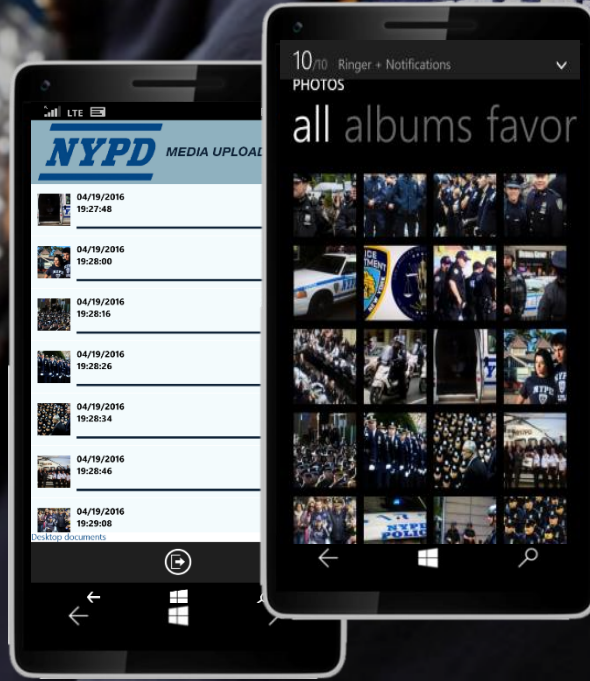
LTE

NYPD MEDIA UPLOAD

04/19/2016
19:27:48

04/19/2016
19:28:00

04/19/2016
19:28:16

04/19/2016
19:28:26

04/19/2016
19:28:34

04/19/2016
19:28:46

04/19/2016
19:29:08

Desktop documents

10/10 Ringer + Notifications

PHOTOS

all albums favor

NYPD

NYPD POLICE